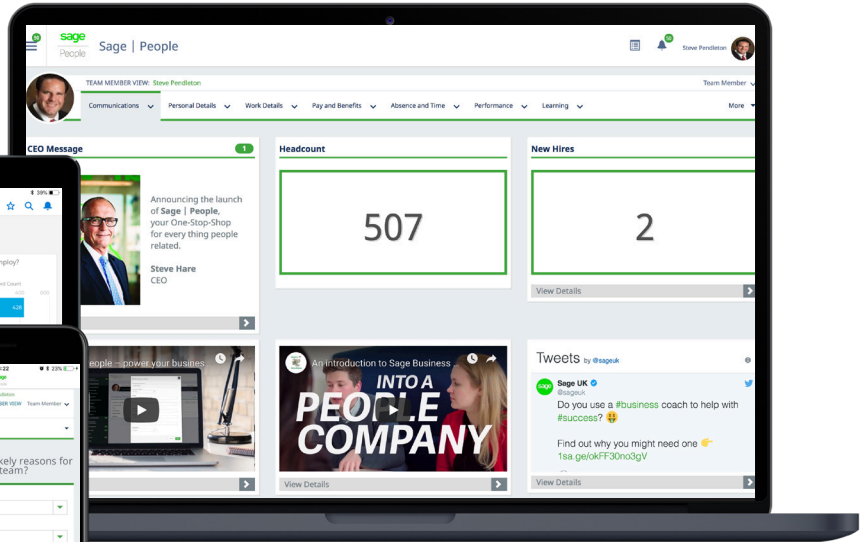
sage People

Sage | People

Steve Pendleton

TEAM MEMBER VIEW: Steve Pendleton

Team Member

Communications Personal Details Work Details Pay and Benefits Absence and Time Performance Learning More

CEO Message 1

Announcing the launch of Sage | People, your One-Stop-Shop for every thing people related.

Steve Hare
CEO

Headcount

507

New Hires

2

View Details

eople - power your busines...

An introduction to Sage Business ...

INTO A PEOPLE COMPANY

View Details

Tweets by @sageuk

Sage UK
@sageuk

Do you use a #business coach to help with #success? 🤑

Find out why you might need one 👉
1sa.ge/okFF30no3gV

View Details

39%

mploy?

d Count

626

23%

sage

ER VIEW Team Member

kely reasons for team?